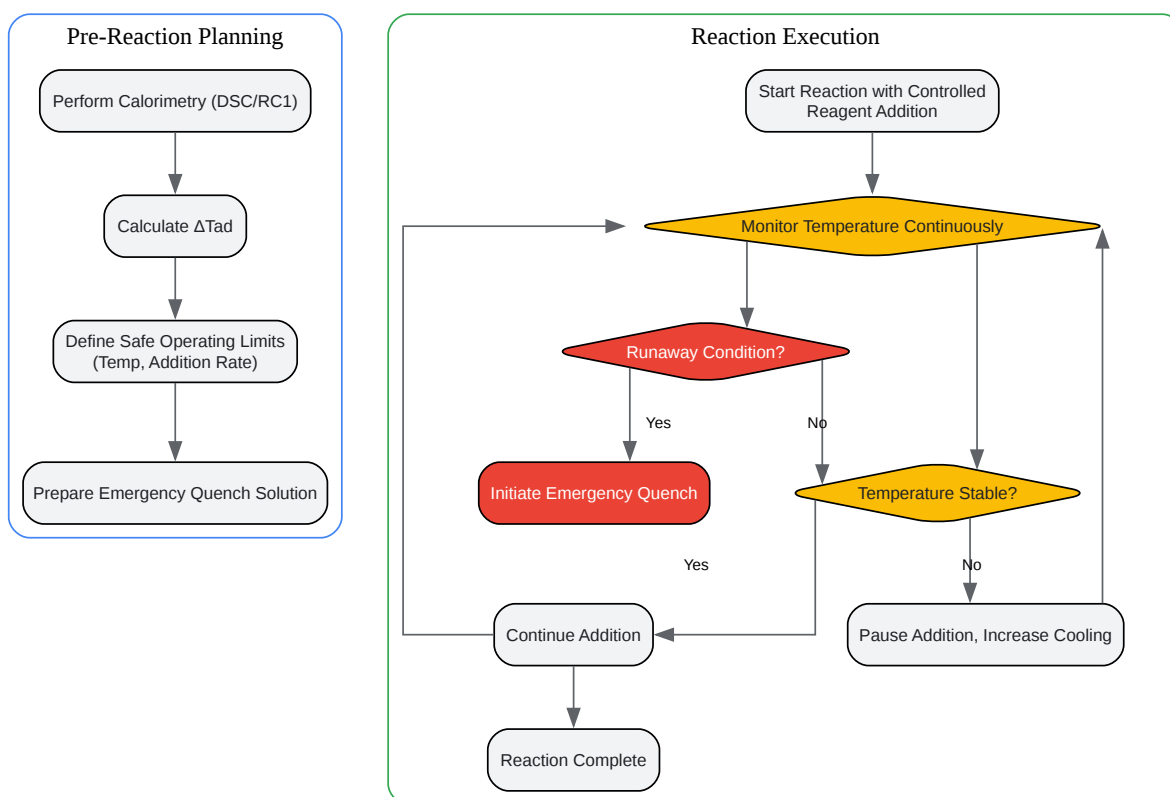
Pre-Reaction Planning

Perform Calorimetry (DSC/RC1)

Calculate ΔTad

Define Safe Operating Limits (Temp, Addition Rate)

Prepare Emergency Quench Solution

Reaction Execution

Start Reaction with Controlled Reagent Addition

Monitor Temperature Continuously

Runaway Condition?

Yes

No

Initiate Emergency Quench

Temperature Stable?

Yes

No

Continue Addition

Pause Addition, Increase Cooling

Reaction Complete